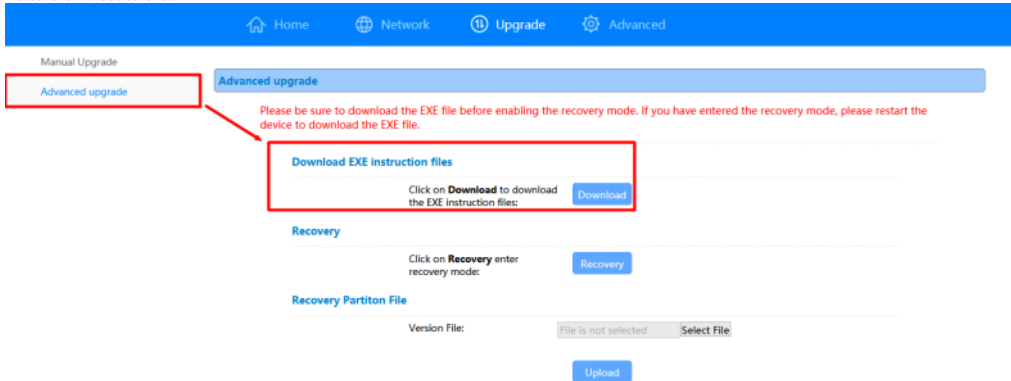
Home Network Upgrade Advanced

Manual Upgrade

Advanced upgrade

Advanced upgrade

Please be sure to download the EXE file before enabling the recovery mode. If you have entered the recovery mode, please restart the device to download the EXE file.

Download EXE instruction files

Click on **Download** to download the EXE instruction files:

Download

Recovery

Click on **Recovery** enter recovery mode:

Recovery

Recovery Partiton File

Version File:

File is not selected

Select File

Upload